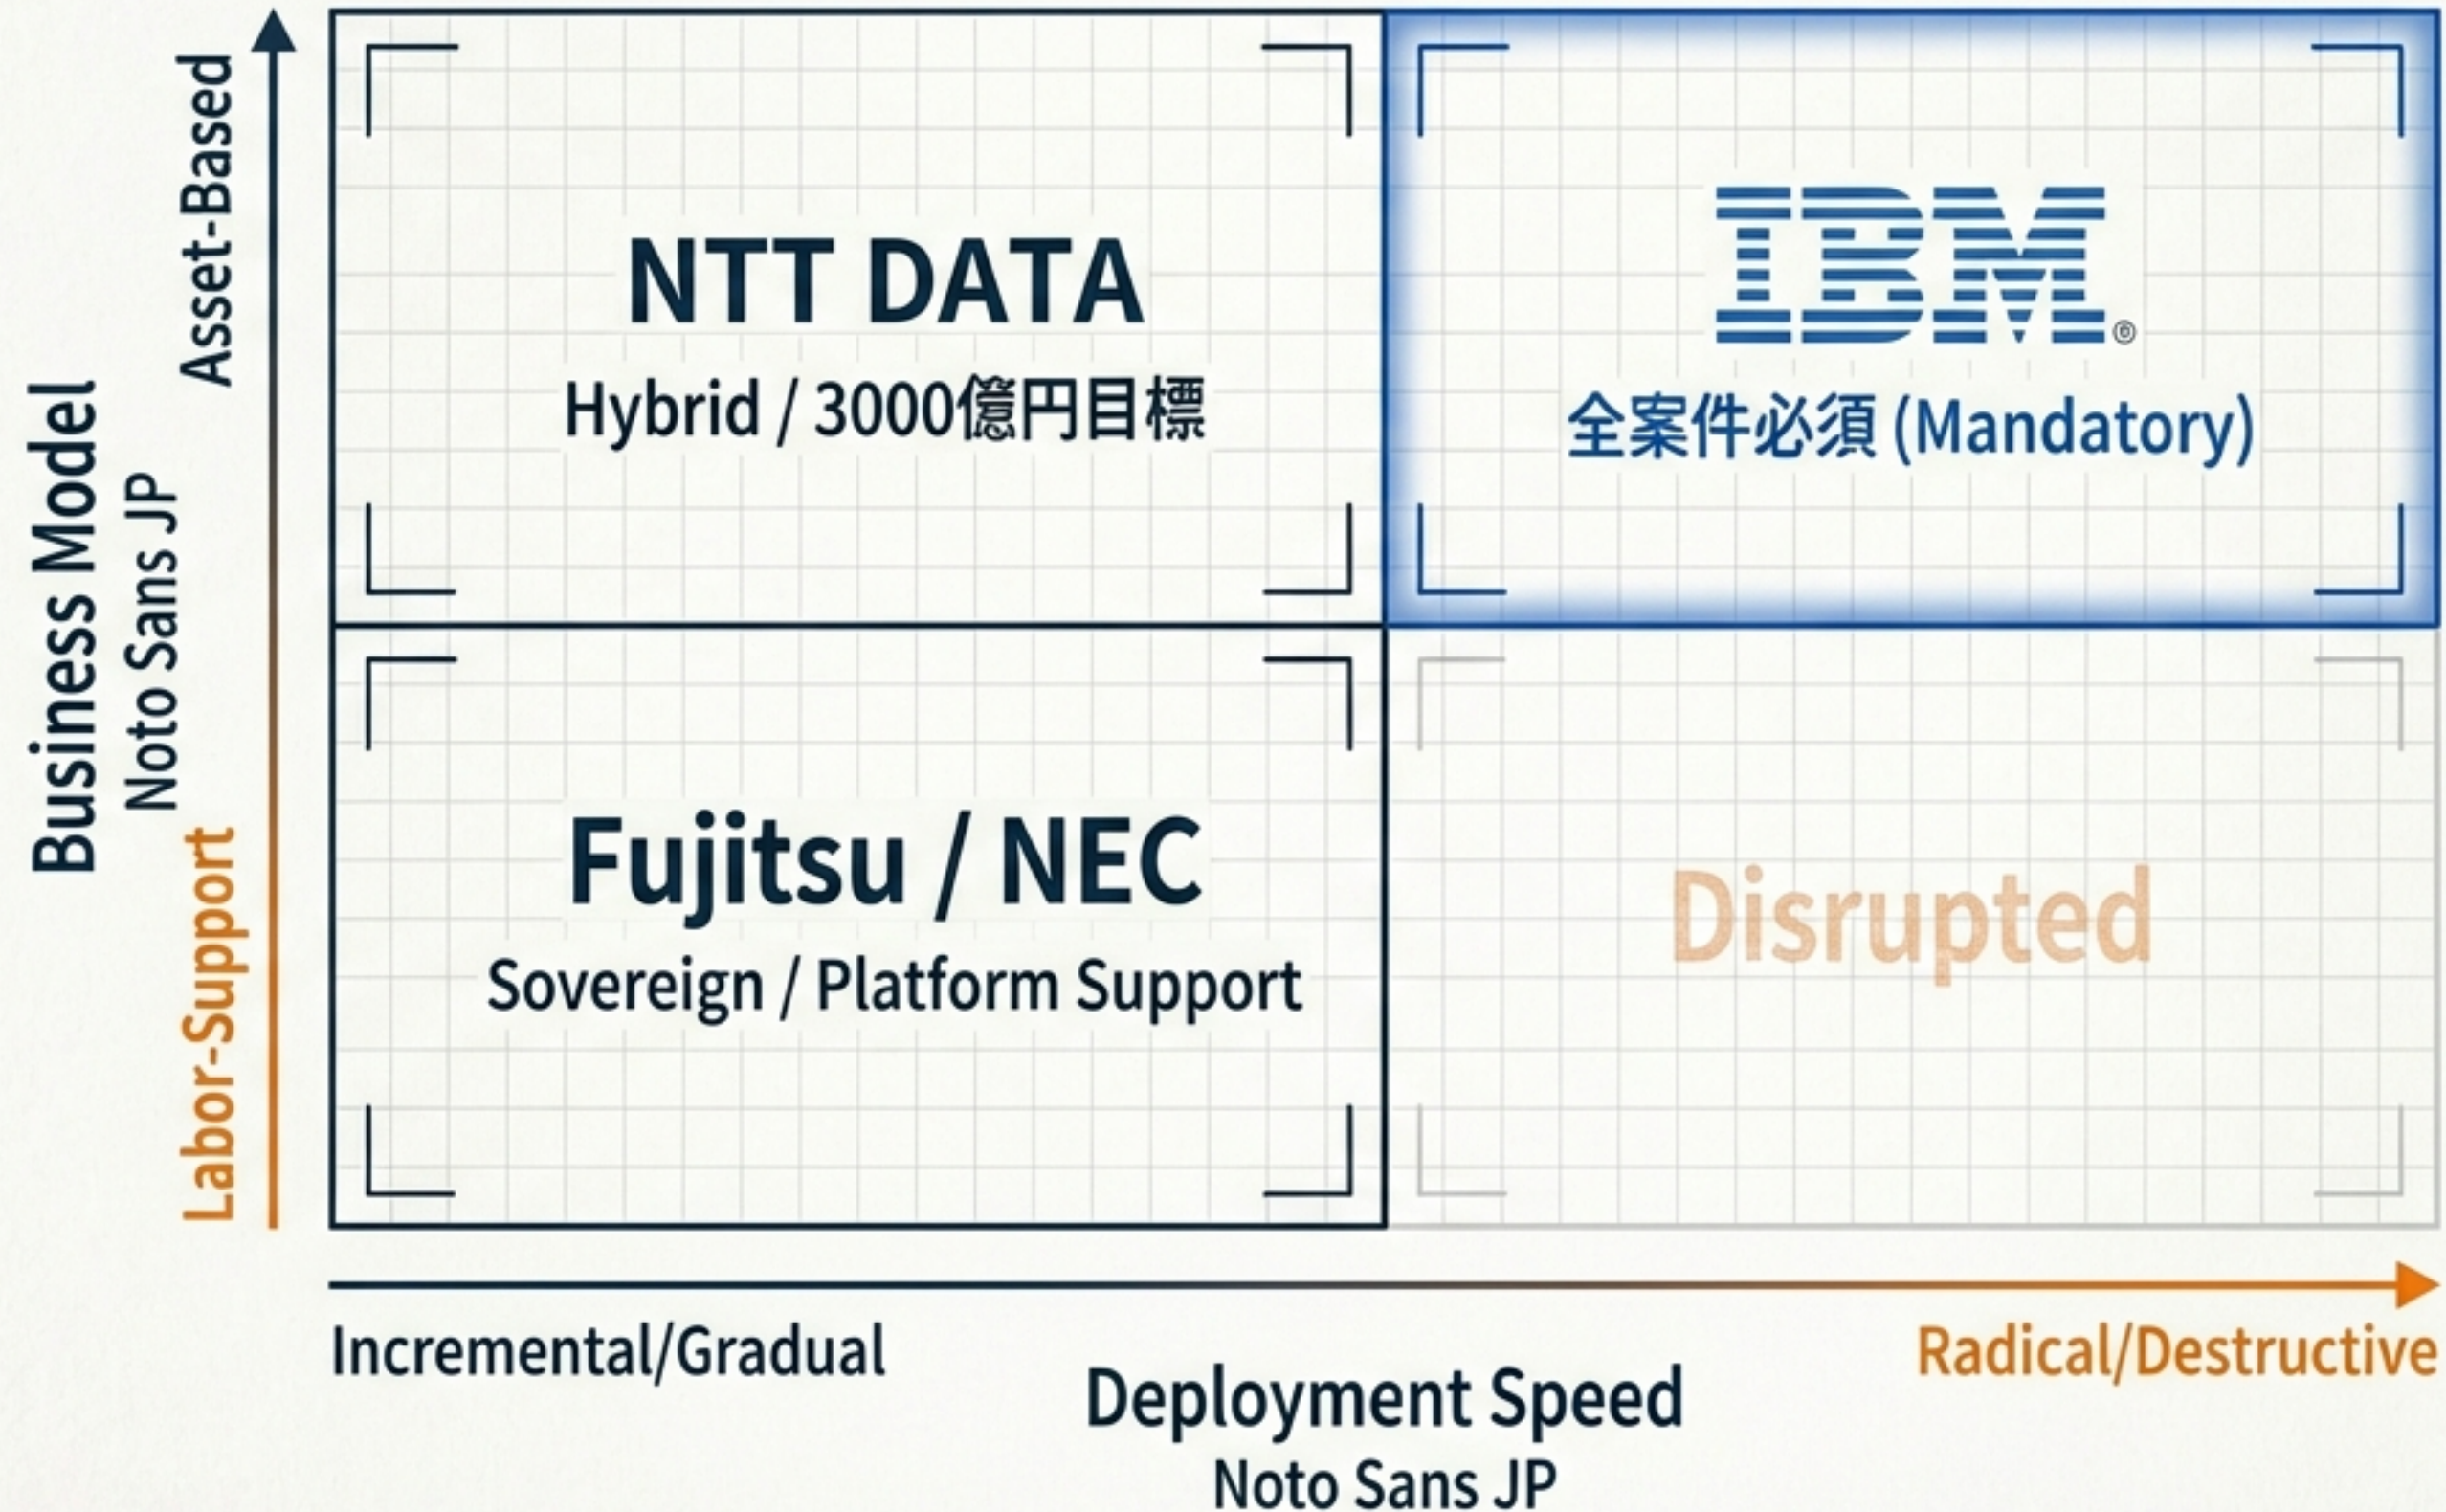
Business Model
Noto Sans JP
Asset-Based
Labor-Support

NTT DATA
Hybrid / 3000億円目標

IBM®
全案件必須 (Mandatory)

Fujitsu / NEC
Sovereign / Platform Support

Disrupted

Incremental/Gradual
Radical/Destructive
Deployment Speed
Noto Sans JP